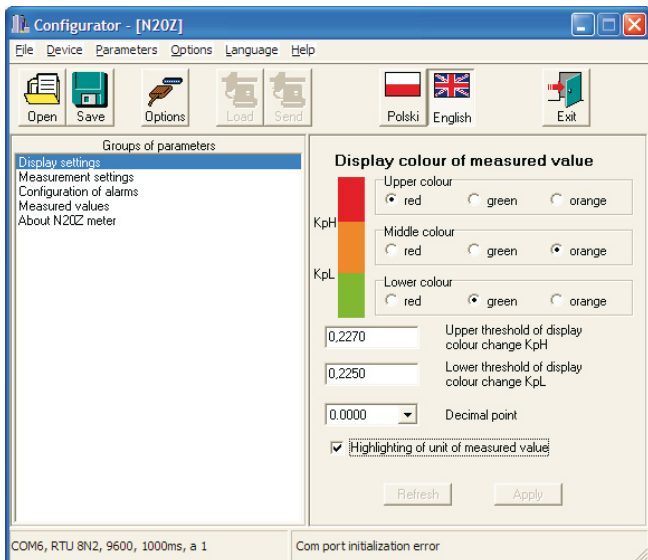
Configurator - [N20Z]

File Device Parameters Options Language Help

Open Save Options Load Send Polski English Exit

Groups of parameters
Display settings
Measurement settings
Configuration of alarms
Measured values
About N20Z meter

Display colour of measured value

KpH
KpL

Upper colour
red green orange

Middle colour
red green orange

Lower colour
red green orange

0,2270 Upper threshold of display colour change KpH

0,2250 Lower threshold of display colour change KpL

0.0000 Decimal point

Highlighting of unit of measured value

Refresh Apply

COM6, RTU 8N2, 9600, 1000ms, a 1
Com port initialization error